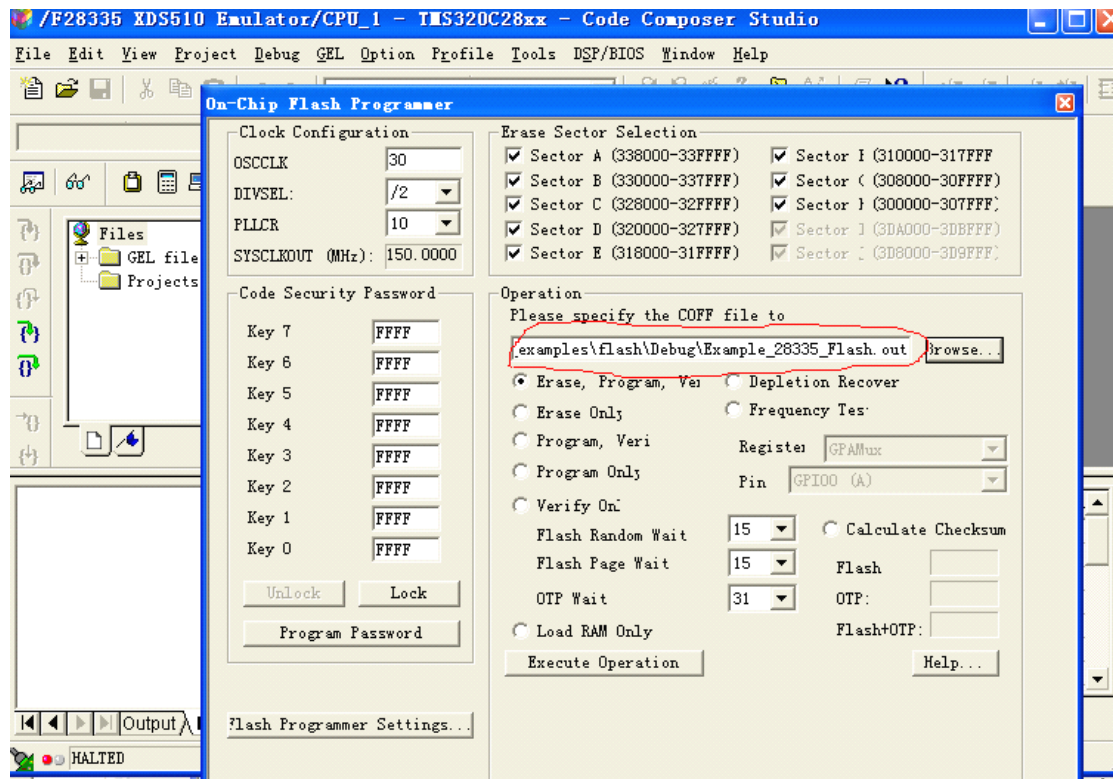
/F28335 XDS510 Emulator/CPU_1 - TMS320C28xx - Code Composer Studio

File Edit View Project Debug GEL Option Profile Tools DSP/BIOS Window Help

Files
GEL file
Projects

On-Chip Flash Programmer

Clock Configuration
OSCCLK 30
DIVSEL: /2
PLLCR 10
SYSCLKOUT (MHz): 150.0000

Erase Sector Selection
Sector A (338000-33FFFF)
Sector B (330000-337FFFF)
Sector C (328000-32FFFF)
Sector D (320000-327FFFF)
Sector E (318000-31FFFF)
Sector F (310000-317FFF
Sector G (308000-30FFFF)
Sector H (300000-307FFF)
Sector I (3DA000-3DBFFF)
Sector J (3D8000-3D9FFF)

Code Security Password
Key 7 FFFF
Key 6 FFFF
Key 5 FFFF
Key 4 FFFF
Key 3 FFFF
Key 2 FFFF
Key 1 FFFF
Key 0 FFFF
Unlock Lock
Program Password

Operation
Please specify the COFF file to
.examples\flash\Debug\Example_28335_Flash.out Browse...
Erase, Program, Ver
Depletion Recover
Erase Only
Frequency Tes
Program, Veri
Register GPAMux
Program Only
Pin GPIO0 (A)
Verify Onl
Flash Random Wait 15
Calculate Checksum
Flash Page Wait 15
Flash
OTP Wait 31
OTP:
Load RAM Only
Flash+OTP:
Execute Operation
Help...

Flash Programmer Settings...

Output

HALTED